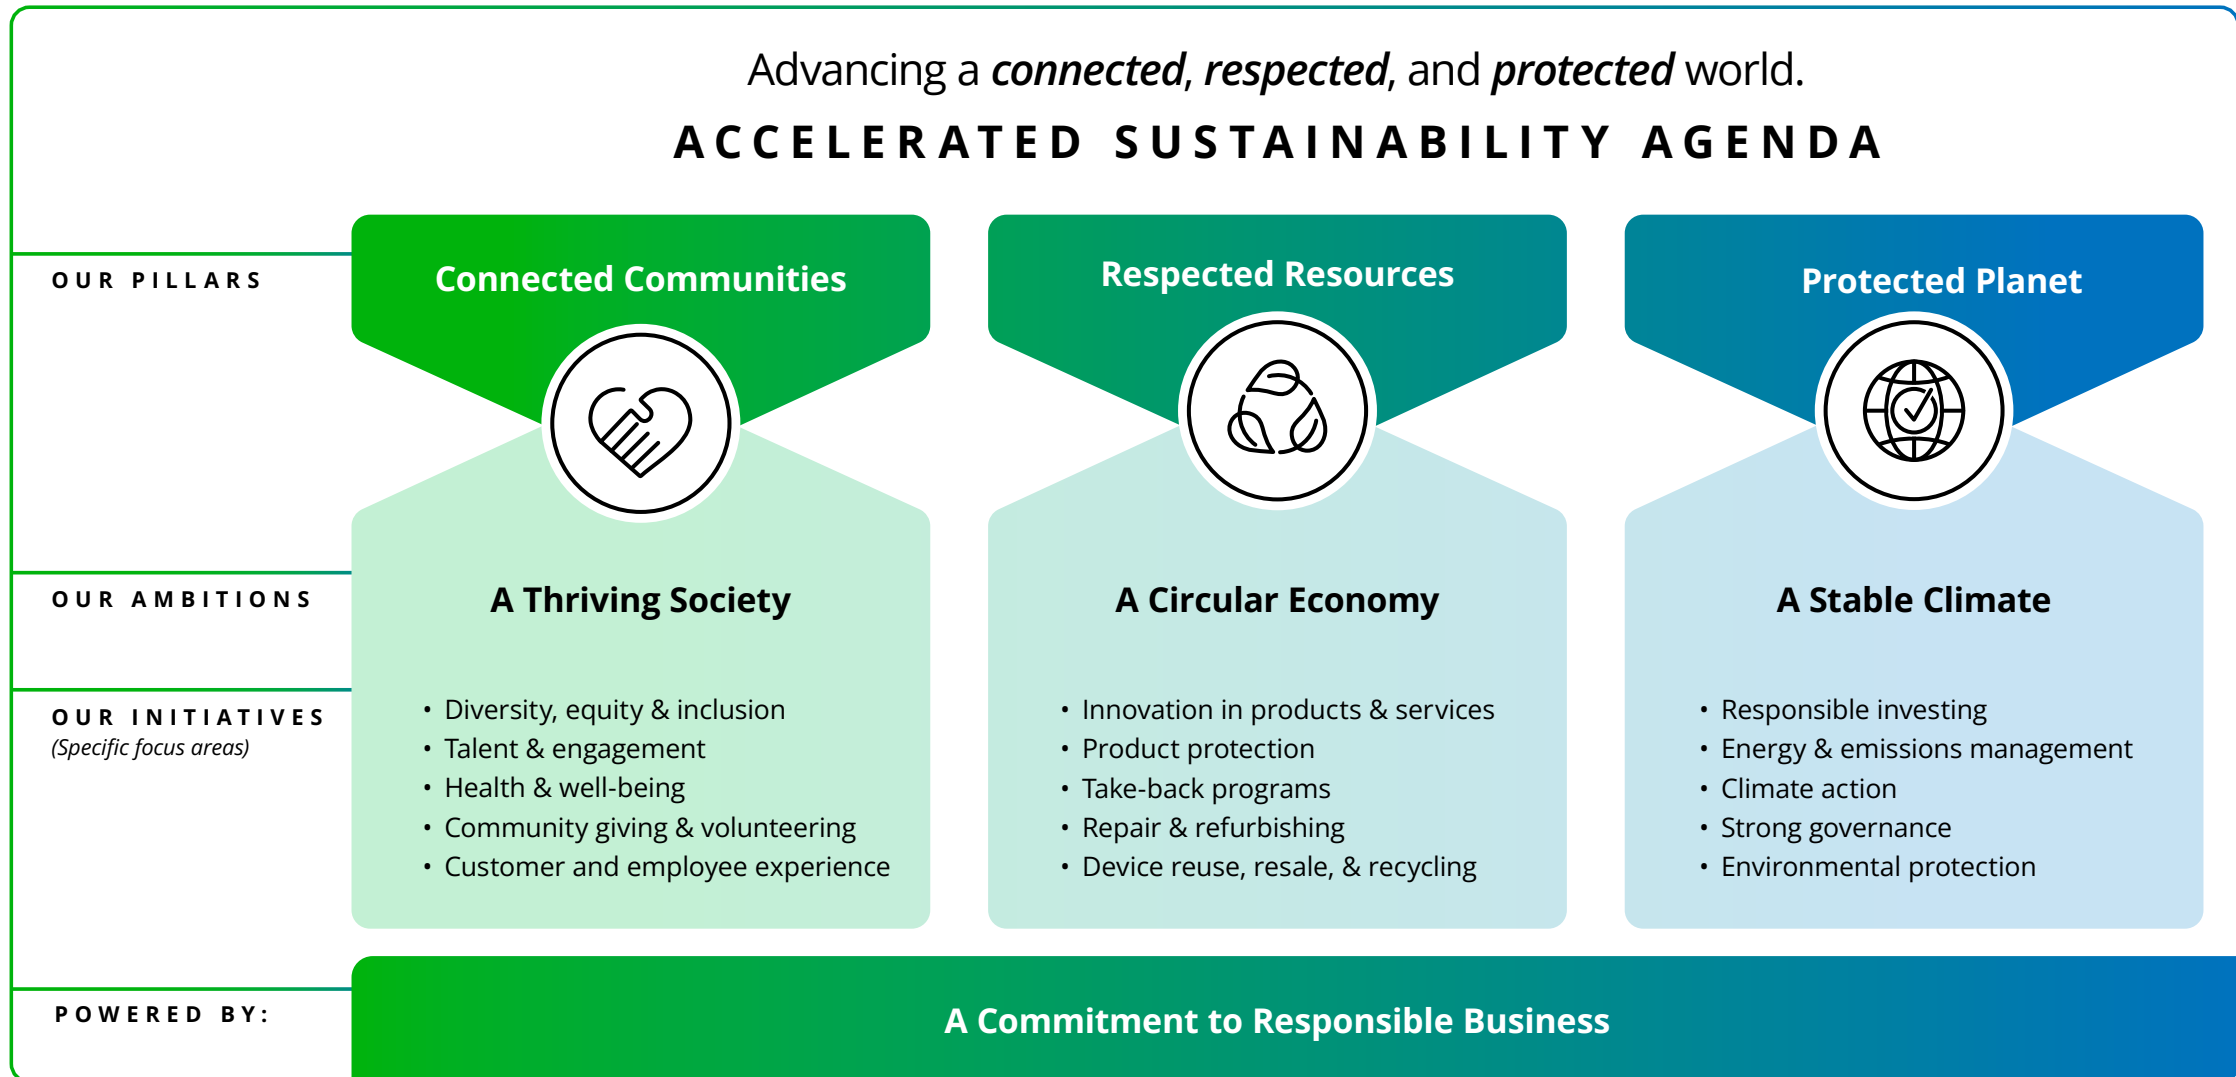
Advancing a ***connected***, ***respected***, and ***protected*** world.

ACCELERATED SUSTAINABILITY AGENDA

OUR PILLARS

Connected Communities

Respected Resources

Protected Planet

OUR AMBITIONS

A Thriving Society

A Circular Economy

A Stable Climate

OUR INITIATIVES
(Specific focus areas)

- Diversity, equity & inclusion
- Talent & engagement
- Health & well-being
- Community giving & volunteering
- Customer and employee experience

- Innovation in products & services
- Product protection
- Take-back programs
- Repair & refurbishing
- Device reuse, resale, & recycling

- Responsible investing
- Energy & emissions management
- Climate action
- Strong governance
- Environmental protection

POWERED BY:

A Commitment to Responsible Business